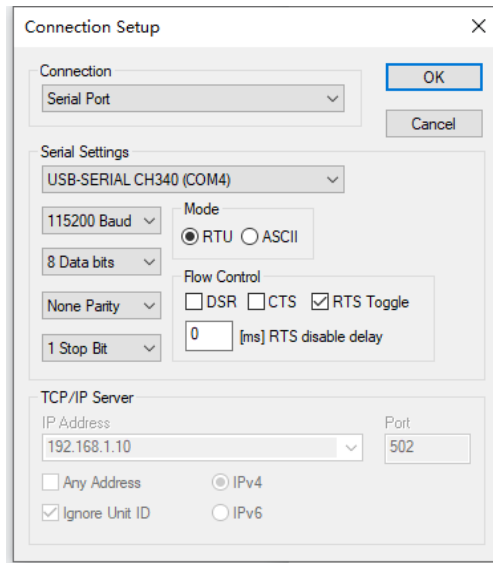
Connection Setup
×

Connection
Serial Port

OK
Cancel

Serial Settings
USB-SERIAL CH340 (COM4)

115200 Baud
8 Data bits
None Parity
1 Stop Bit

Mode
RTU ASCII

Flow Control
DSR CTS RTS Toggle
0 [ms] RTS disable delay

TCP/IP Server
IP Address
192.168.1.10
Port
502
Any Address
IPv4
Ignore Unit ID
IPv6